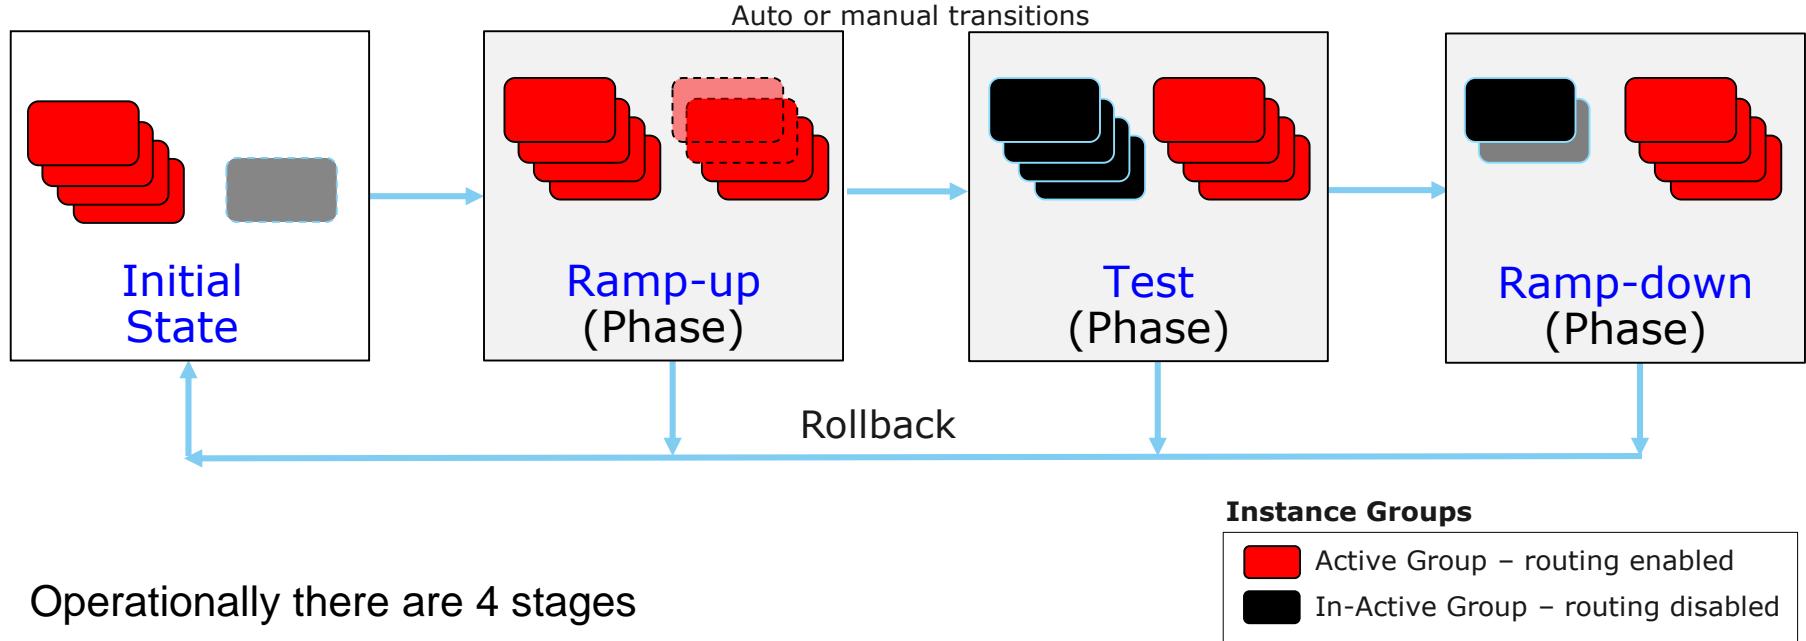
Auto or manual transitions

Initial State

Ramp-up (Phase)

Test (Phase)

Ramp-down (Phase)

Rollback

Instance Groups

Active Group – routing enabled

In-Active Group – routing disabled

Operationally there are 4 stages